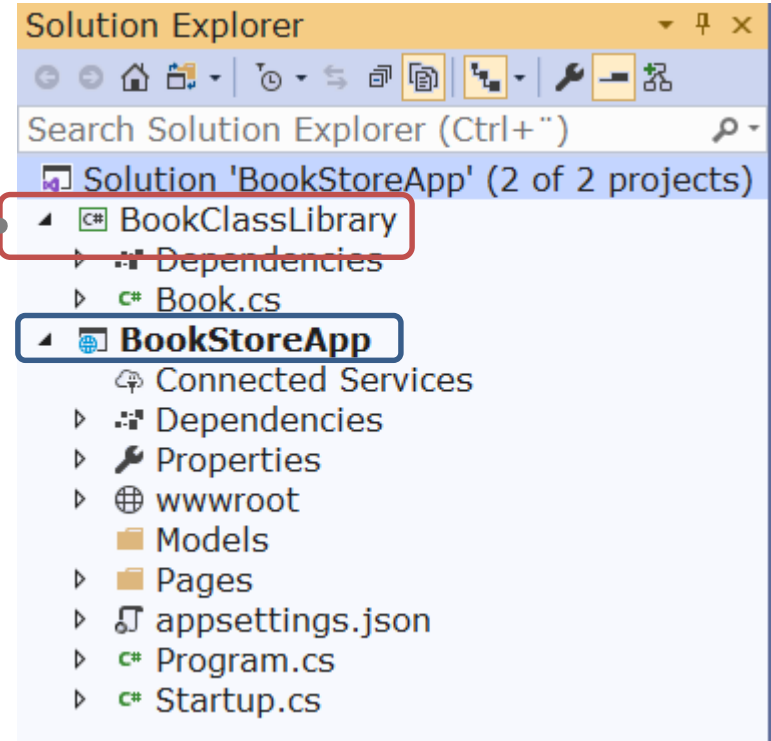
Solution Explorer

Search Solution Explorer (Ctrl+¨)

Solution 'BookStoreApp' (2 of 2 projects)
BookClassLibrary
Dependencies
Book.cs
BookStoreApp
Connected Services
Dependencies
Properties
wwwroot
Models
Pages
appsettings.json
Program.cs
Startup.cs